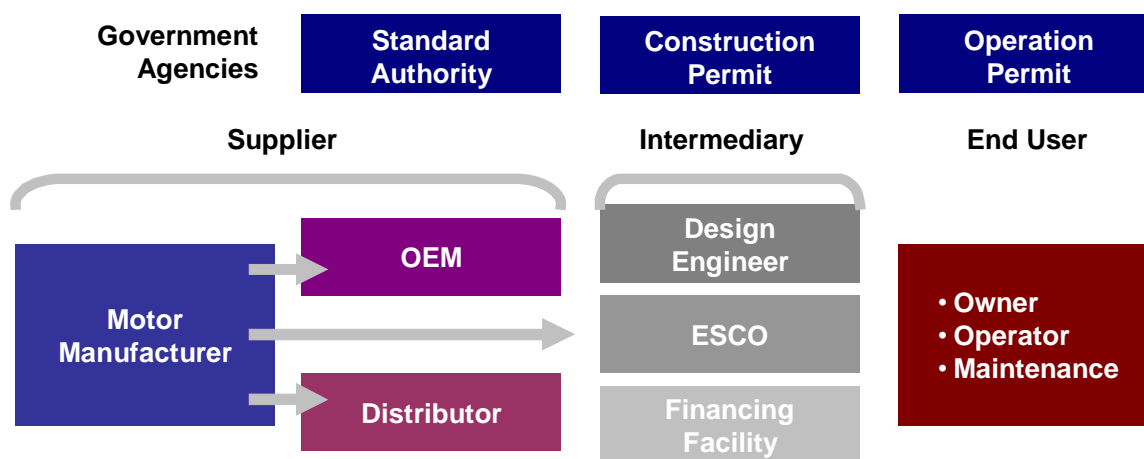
Government Agencies

Standard Authority

Construction Permit

Operation Permit

Supplier

Intermediary

End User

Motor Manufacturer

OEM

Distributor

Design Engineer

ESCO

Financing Facility

• Owner
• Operator
• Maintenance